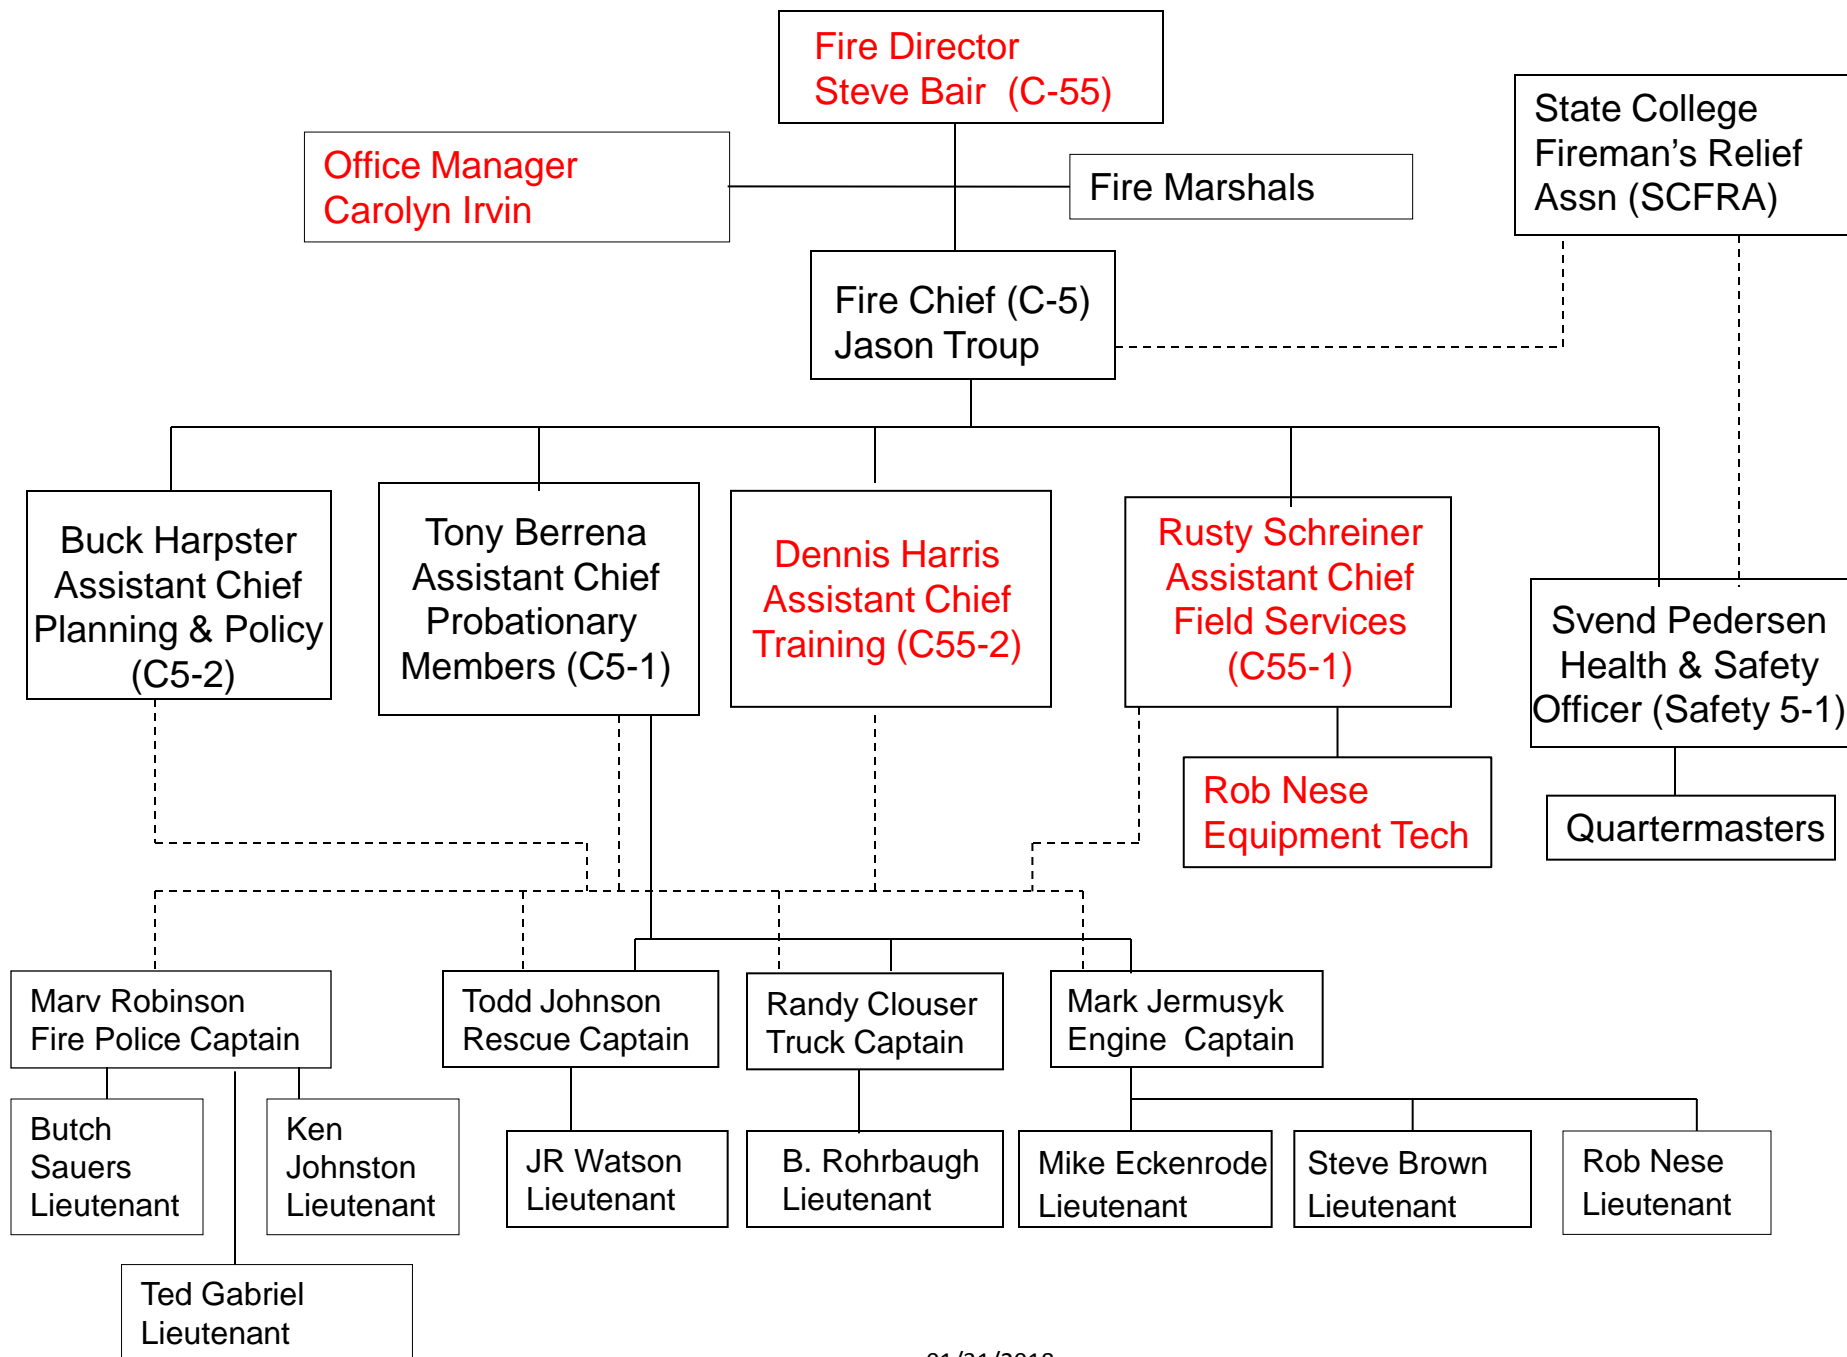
Fire Director
Steve Bair (C-55)

Office Manager
Carolyn Irvin

Fire Marshals

State College
Fireman's Relief
Assn (SCFRA)

Fire Chief (C-5)
Jason Troup

Buck Harpster
Assistant Chief
Planning & Policy
(C5-2)

Tony Berrena
Assistant Chief
Probationary
Members (C5-1)

Dennis Harris
Assistant Chief
Training (C55-2)

Rusty Schreiner
Assistant Chief
Field Services
(C55-1)

Svend Pedersen
Health & Safety
Officer (Safety 5-1)

Rob Nese
Equipment Tech

Quartermasters

Marv Robinson
Fire Police Captain

Todd Johnson
Rescue Captain

Randy Clouser
Truck Captain

Mark Jermusyk
Engine Captain

Butch
Sauers
Lieutenant

Ken
Johnston
Lieutenant

JR Watson
Lieutenant

B. Rohrbaugh
Lieutenant

Mike Eckenrode
Lieutenant

Steve Brown
Lieutenant

Rob Nese
Lieutenant

Ted Gabriel
Lieutenant

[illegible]